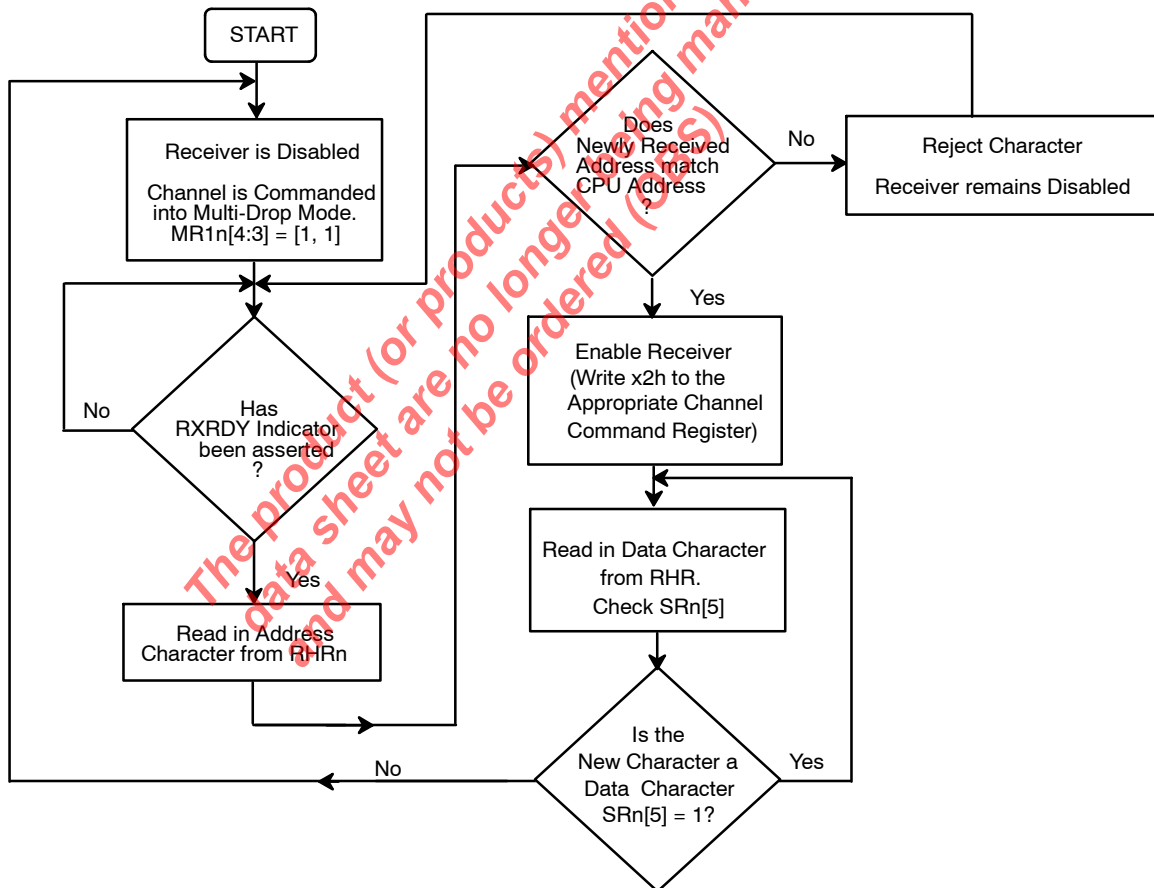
START

Receiver is Disabled

Channel is Commanded into Multi-Drop Mode. MR1n[4:3] = [1, 1]

No

Has RXRDY Indicator been asserted ?

Yes

Read in Address Character from RHRn

Does Newly Received Address match CPU Address ?

No

Reject Character

Receiver remains Disabled

Yes

Enable Receiver (Write x2h to the Appropriate Channel Command Register)

Read in Data Character from RHR. Check SRn[5]

Is the New Character a Data Character SRn[5] = 1?

No

Yes

The product (or products) mentioned in this data sheet are no longer being manufactured and may not be ordered (OBS)